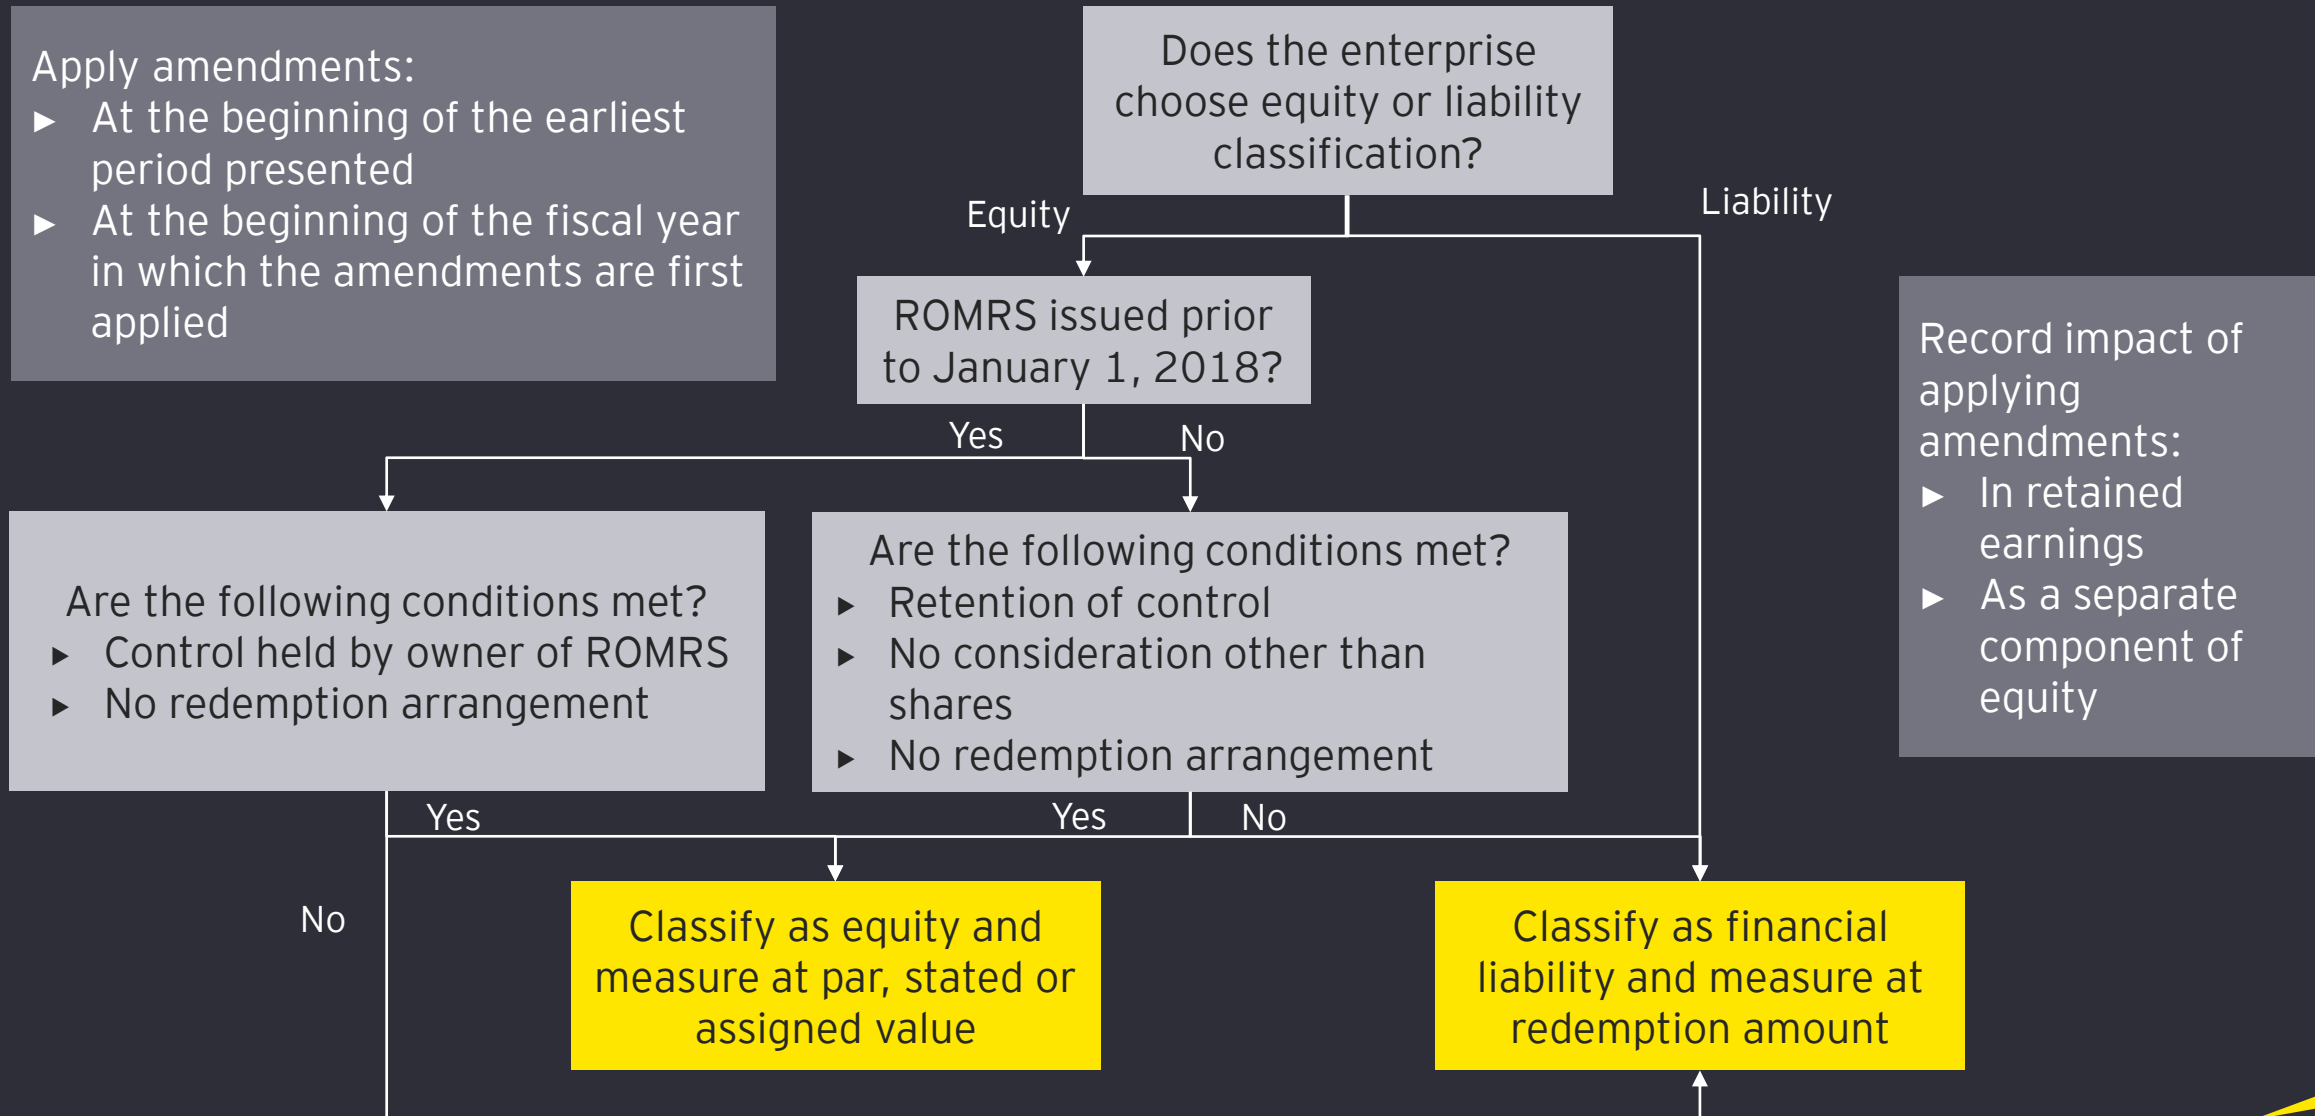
Apply amendments:
▸ At the beginning of the earliest period presented
▸ At the beginning of the fiscal year in which the amendments are first applied

Does the enterprise choose equity or liability classification?

Equity

Liability

ROMRS issued prior to January 1, 2018?

Record impact of applying amendments:
▸ In retained earnings
▸ As a separate component of equity

Yes

No

Are the following conditions met?
▸ Control held by owner of ROMRS
▸ No redemption arrangement

Are the following conditions met?
▸ Retention of control
▸ No consideration other than shares
▸ No redemption arrangement

Yes

Yes

No

No

Classify as equity and measure at par, stated or assigned value

Classify as financial liability and measure at redemption amount